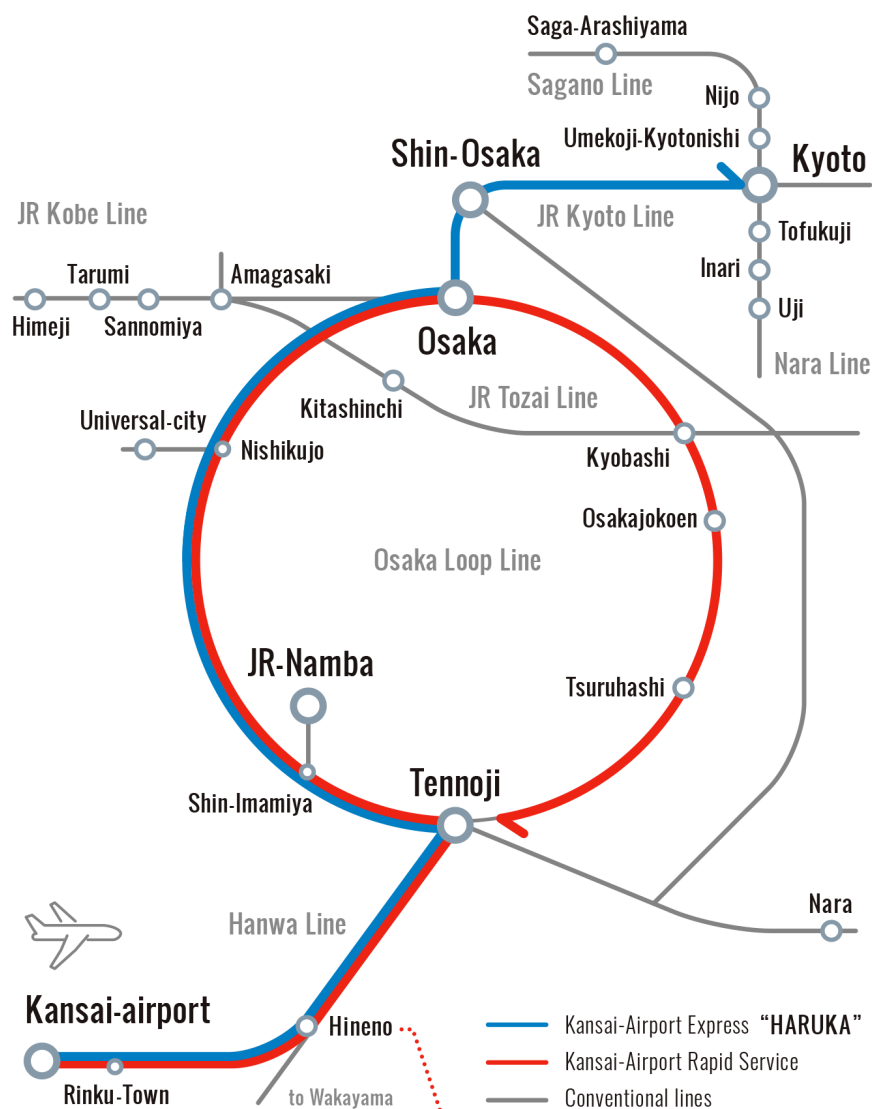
Saga-Arashiyama
Sagano Line
Nijo
Umekoji-Kyotonishi
Shin-Osaka
Kyoto
JR Kobe Line
JR Kyoto Line
Tofukuji
Inari
Uji
Nara Line
Tarumi
Amagasaki
Himeji
Sannomiya
Osaka
Kitashinchi
JR Tozai Line
Universal-city
Nishikujo
Kyobashi
Osakajokoen
Osaka Loop Line
JR-Namba
Tsuruhashi
Shin-Imamiya
Tennoji
Nara
Hanwa Line
Kansai-airport
Hineno
Rinku-Town
to Wakayama
Kansai-Airport Express "HARUKA"
Kansai-Airport Rapid Service
Conventional lines